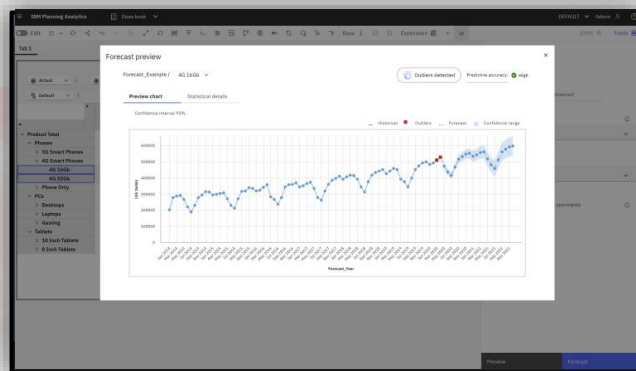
IBM Planning Analytics

Draw book

DEFAULT Admin

Edit

Base

Exploration

100%

Fields

Tab 1

Actual

Default

Product Total
Phones
5G Smart Phones
4G Smart Phones
4G 16Gb
4G 32Gb
Phone Only
PCs
Desktops
Laptops
Gaming
Tablets
10 Inch Tablets
8 Inch Tablets

Forecast preview

Forecast_Example / 4G 16Gb

Outliers detected

Predictive accuracy: High

Preview chart

Statistical details

Confidence interval 95%

Historical

Outliers

Forecast

Confidence range

600000

500000

400000

300000

200000

100000

0

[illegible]

Forecast_Year

comments

Preview

Forecast